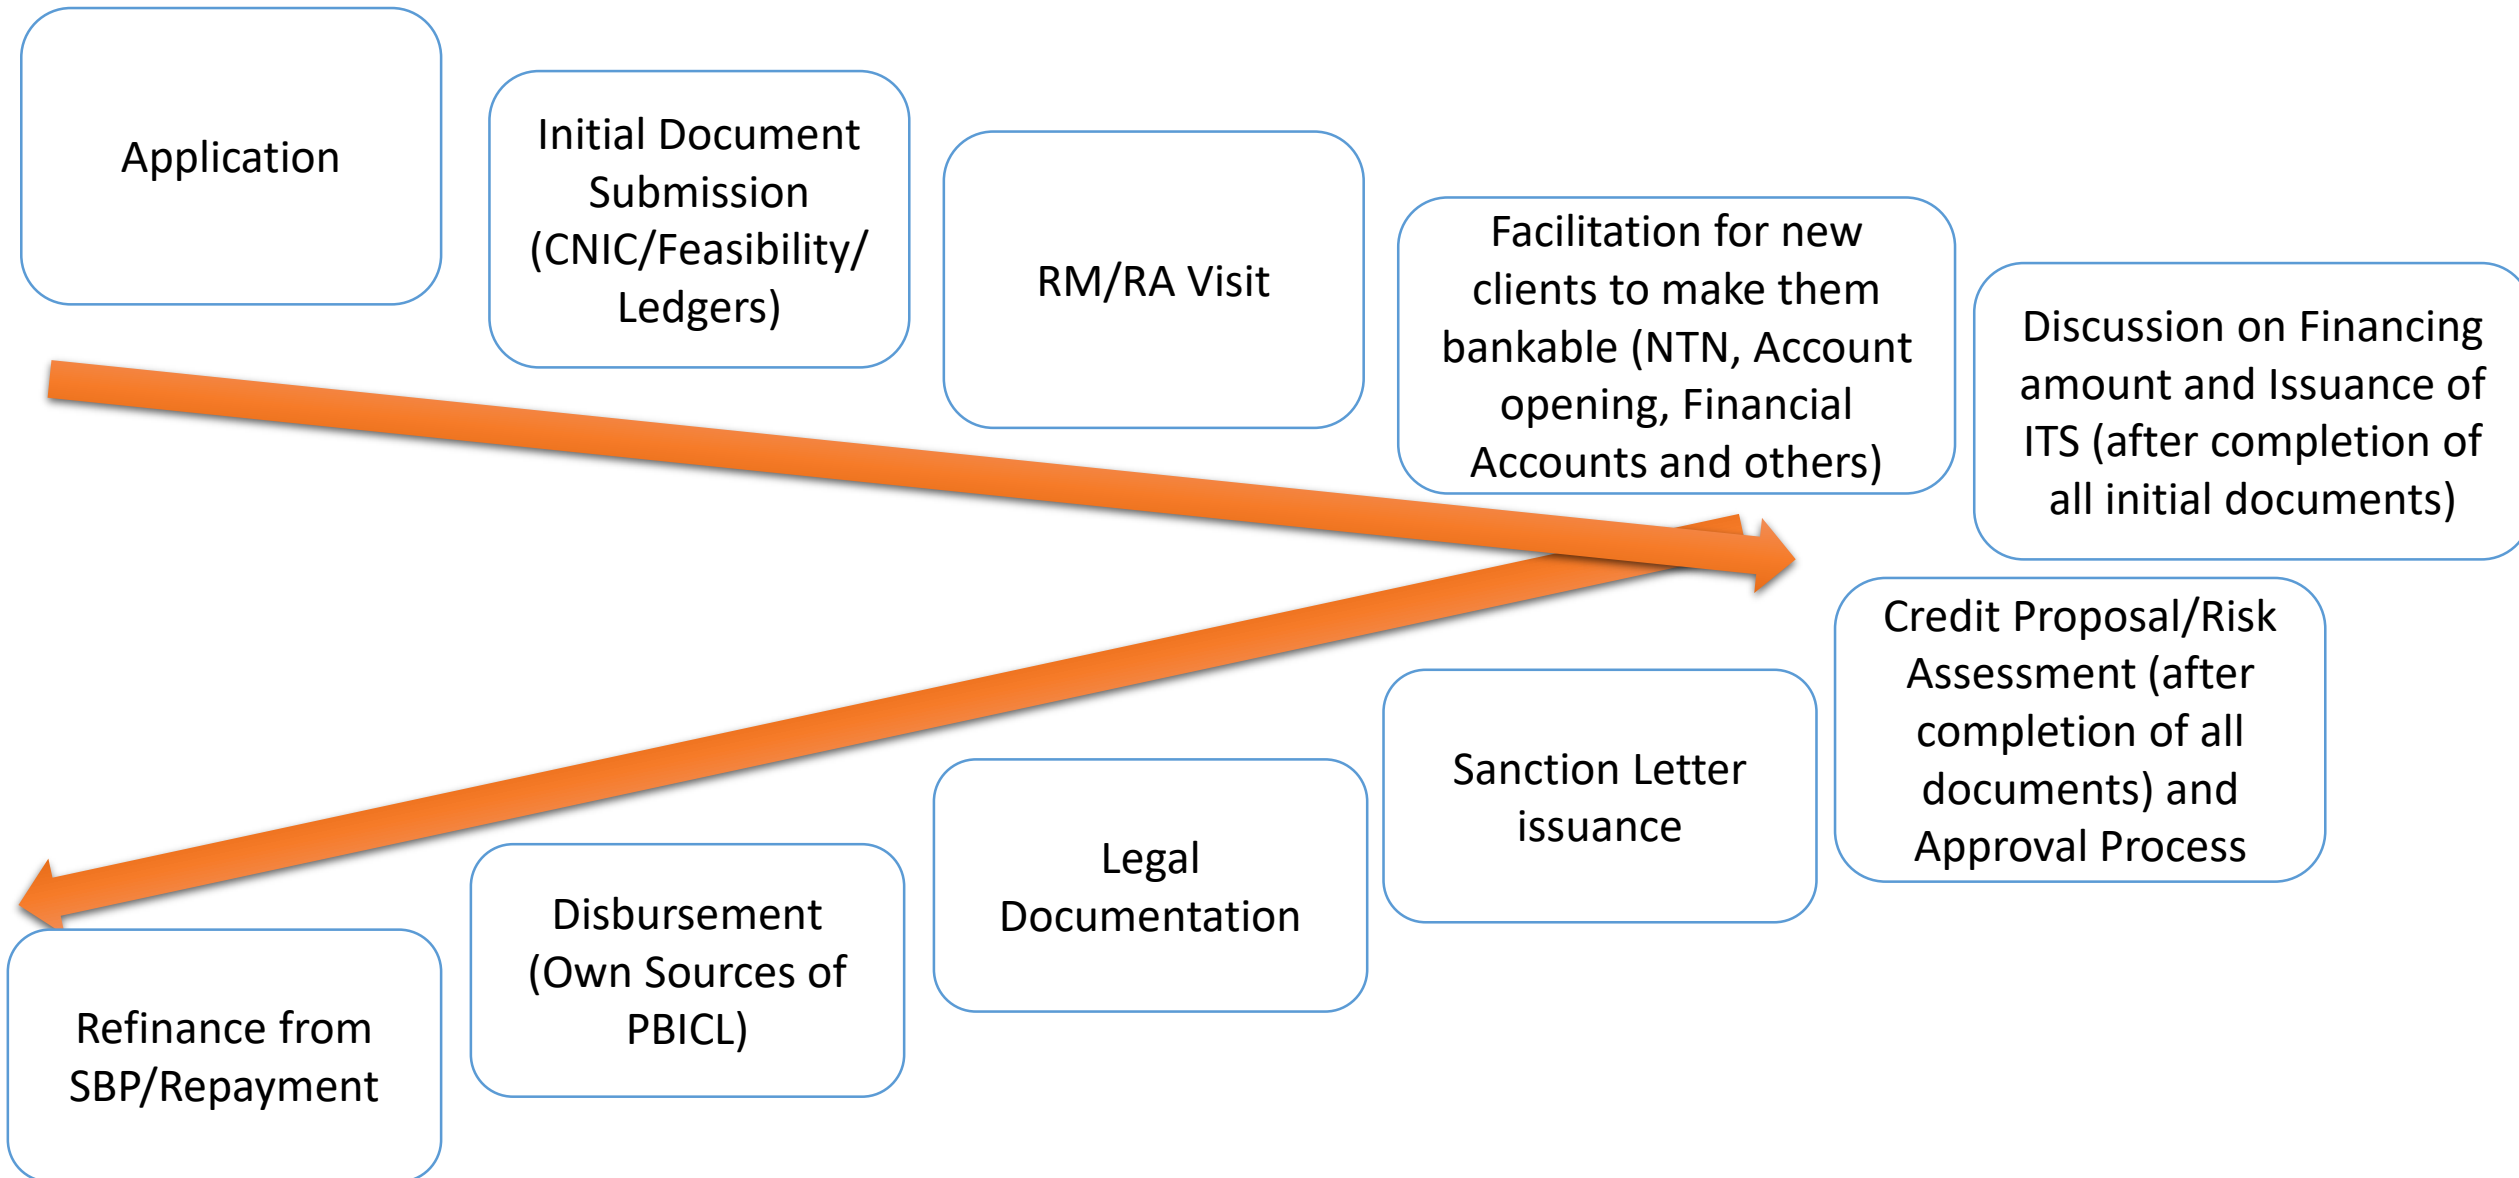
Application

Initial Document Submission (CNIC/Feasibility/ Ledgers)

RM/RA Visit

Facilitation for new clients to make them bankable (NTN, Account opening, Financial Accounts and others)

Discussion on Financing amount and Issuance of ITS (after completion of all initial documents)

Credit Proposal/Risk Assessment (after completion of all documents) and Approval Process

Sanction Letter issuance

Legal Documentation

Disbursement (Own Sources of PBICL)

Refinance from SBP/Repayment